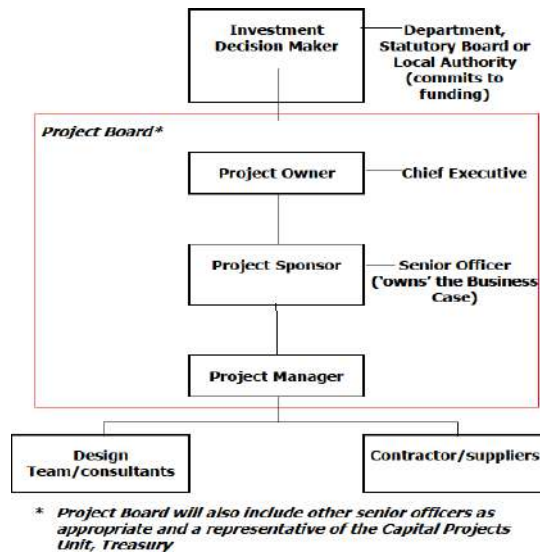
Investment Decision Maker

Department, Statutory Board or Local Authority (commits to funding)

Project Board*

Project Owner

Chief Executive

Project Sponsor

Senior Officer ('owns' the Business Case)

Project Manager

Design Team/consultants

Contractor/suppliers

* Project Board will also include other senior officers as appropriate and a representative of the Capital Projects Unit, Treasury